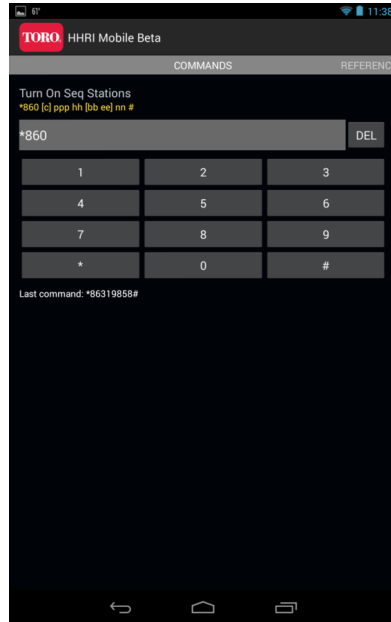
61°

11:38

TORO. HHRI Mobile Beta

COMMANDS

REFERENC

Turn On Seq Stations
*860 [c] ppp hh [bb ee] nn #

*860

DEL

| 1 | 2 | 3 |
|---|---|---|
| 4 | 5 | 6 |
| 7 | 8 | 9 |
| * | 0 | # |

Last command: *86319858#